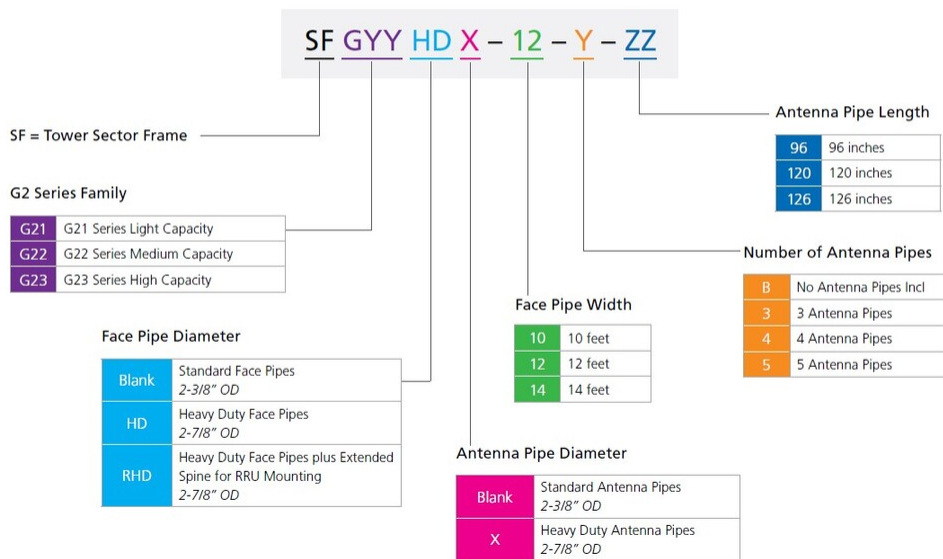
SF GYY HD X – 12 – Y – ZZ

SF = Tower Sector Frame

G2 Series Family

| | |
|---|---|
| G21 | G21 Series Light Capacity |
| G22 | G22 Series Medium Capacity |
| G23 | G23 Series High Capacity |

Face Pipe Diameter

| | |
|---|---|
| Blank | Standard Face Pipes 2-3/8" OD |
| HD | Heavy Duty Face Pipes 2-7/8" OD |
| RHD | Heavy Duty Face Pipes plus Extended Spine for RRU Mounting 2-7/8" OD |

Antenna Pipe Diameter

| | |
|---|---|
| Blank | Standard Antenna Pipes 2-3/8" OD |
| X | Heavy Duty Antenna Pipes 2-7/8" OD |

Face Pipe Width

| | |
|---|---|
| 10 | 10 feet |
| 12 | 12 feet |
| 14 | 14 feet |

Antenna Pipe Length

| | |
|---|---|
| 96 | 96 inches |
| 120 | 120 inches |
| 126 | 126 inches |

Number of Antenna Pipes

| | |
|---|---|
| B | No Antenna Pipes Incl |
| 3 | 3 Antenna Pipes |
| 4 | 4 Antenna Pipes |
| 5 | 5 Antenna Pipes |